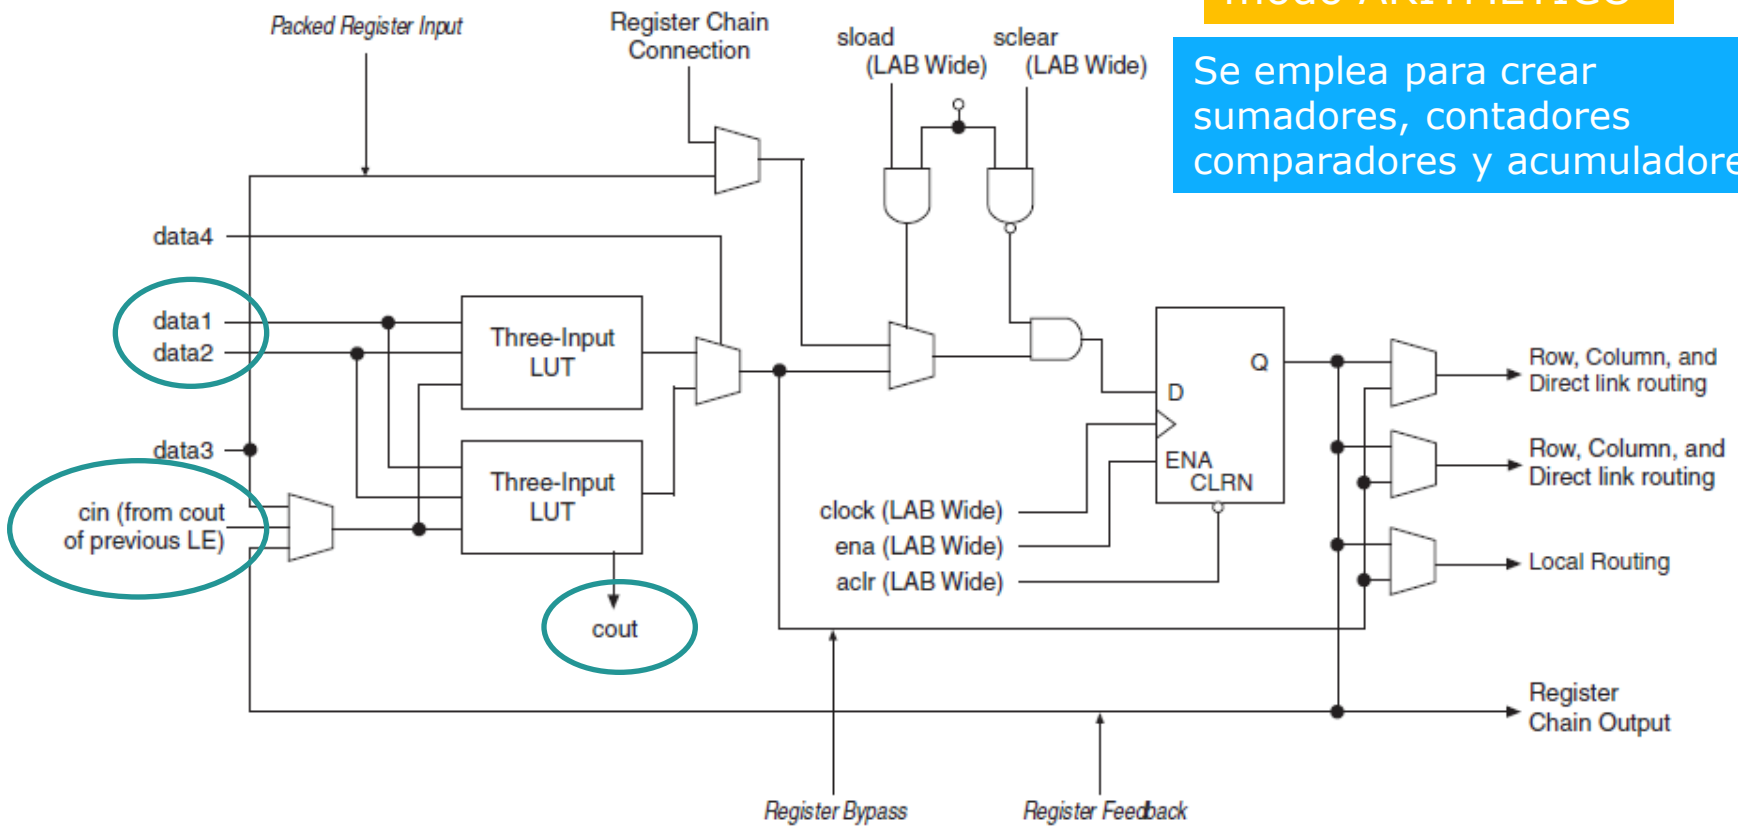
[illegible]

Se emplea para crear sumadores, contadores comparadores y acumulador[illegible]

Packed Register Input

Register Chain Connection

sload (LAB Wide)

sclear (LAB Wide)

data4

data1

data2

data3

cin (from cout of previous LE)

Three-Input LUT

Three-Input LUT

cout

D

Q

ENA

CLRN

clock (LAB Wide)

ena (LAB Wide)

aclr (LAB Wide)

Row, Column, and Direct link routing

Row, Column, and Direct link routing

Local Routing

Register Chain Output

Register Bypass

Register Feedback